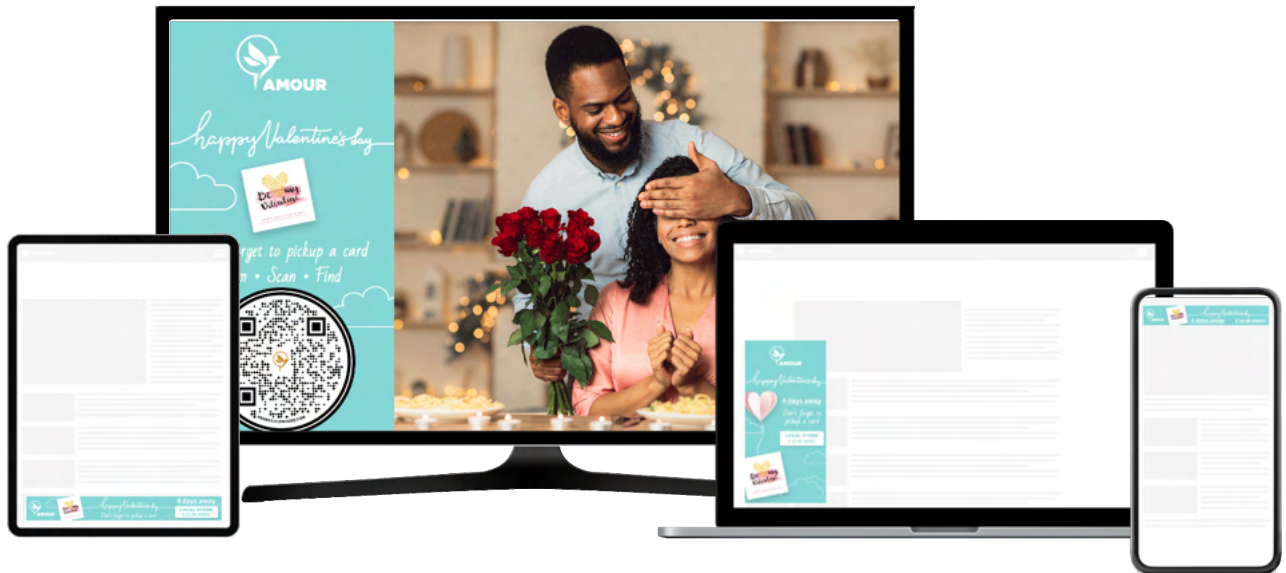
AMOUR

happy Valentine's day

Be my Valentine

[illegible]rget to pickup a card
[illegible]m • Scan • Find

AMOUR

happy Valentine's day

4 days away

Don't forget to pickup a card

LOCAL STORE

Be my Valentine

AMOUR

happy Valentine's day

Don't forget to pickup a card

4 days away

LOCAL STORE

AMOUR

happy Valentine's day

4 days away